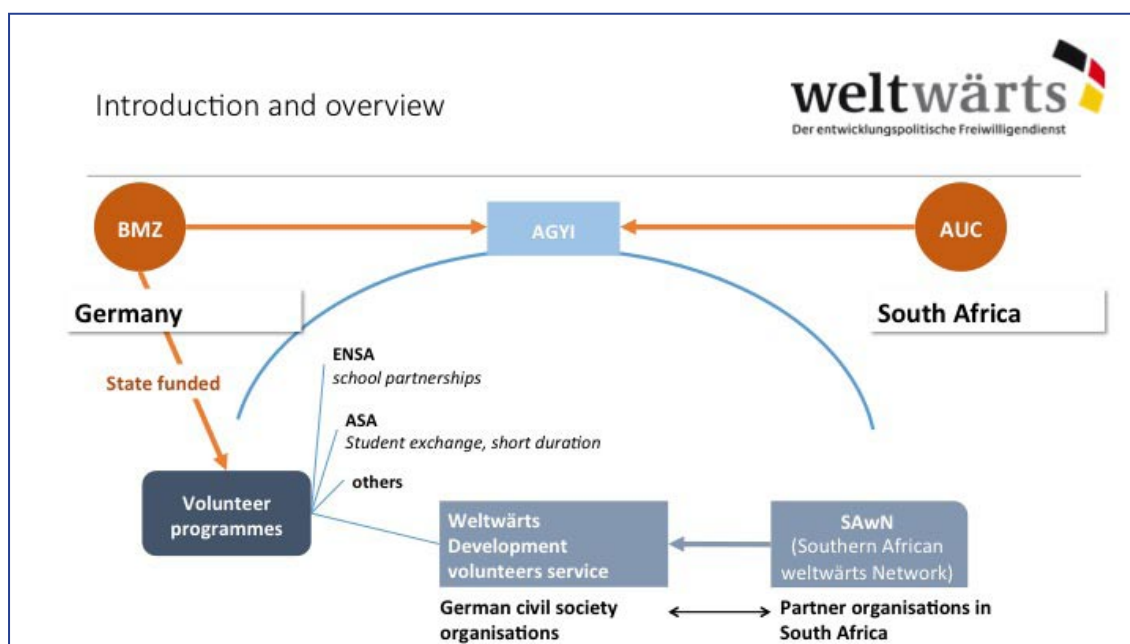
Introduction and overview

weltwärts
Der entwicklungspolitische Freiwilligendienst

BMZ

AGYI

AUC

Germany

South Africa

State funded

ENSA
school partnerships

ASA
Student exchange, short duration

others

Volunteer programmes

Weltwärts Development volunteers service

SAwN (Southern African weltwärts Network)

German civil society organisations

Partner organisations in South Africa